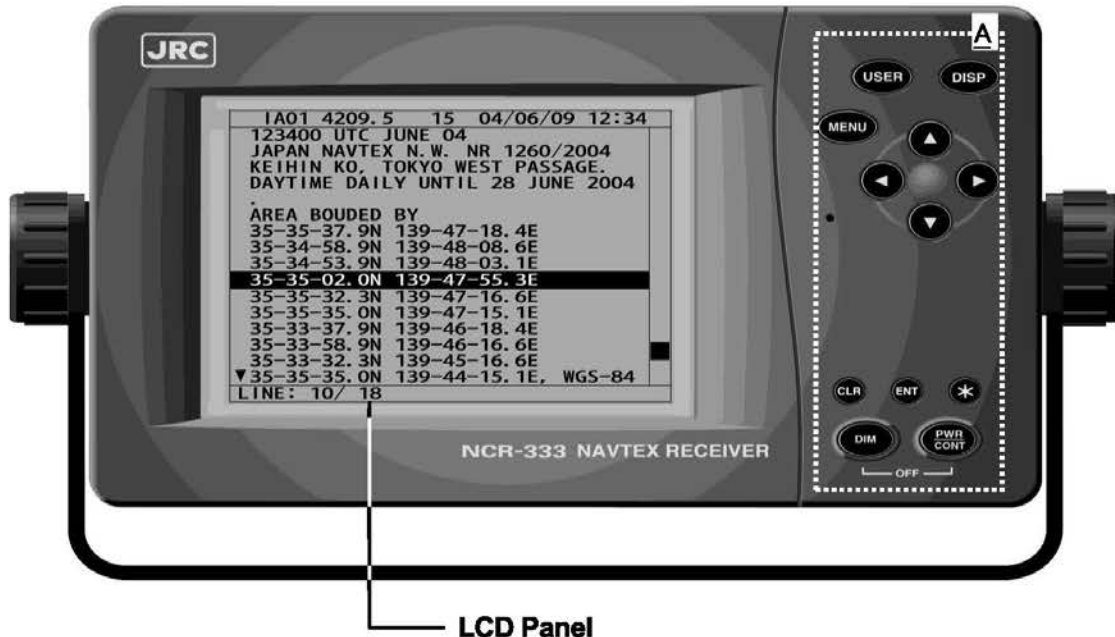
JRC

IA01 4209.5 15 04/06/09 12:34
123400 UTC JUNE 04
JAPAN NAVTEX N.W. NR 1260/2004
KEIHIN KO, TOKYO WEST PASSAGE.
DAYTIME DAILY UNTIL 28 JUNE 2004
.
AREA BOUDED BY
35-35-37.9N 139-47-18.4E
35-34-58.9N 139-48-08.6E
35-34-53.9N 139-48-03.1E
35-35-02.0N 139-47-55.3E
35-35-32.3N 139-47-16.6E
35-35-35.0N 139-47-15.1E
35-33-37.9N 139-46-18.4E
35-33-58.9N 139-46-16.6E
35-33-32.3N 139-45-16.6E
▼35-35-35.0N 139-44-15.1E, WGS-84
LINE: 10/ 18

NCR-333 NAVTEX RECEIVER

A
USER
DISP
MENU
CLR
ENT
*
DIM
PWR CONT
OFF

LCD Panel